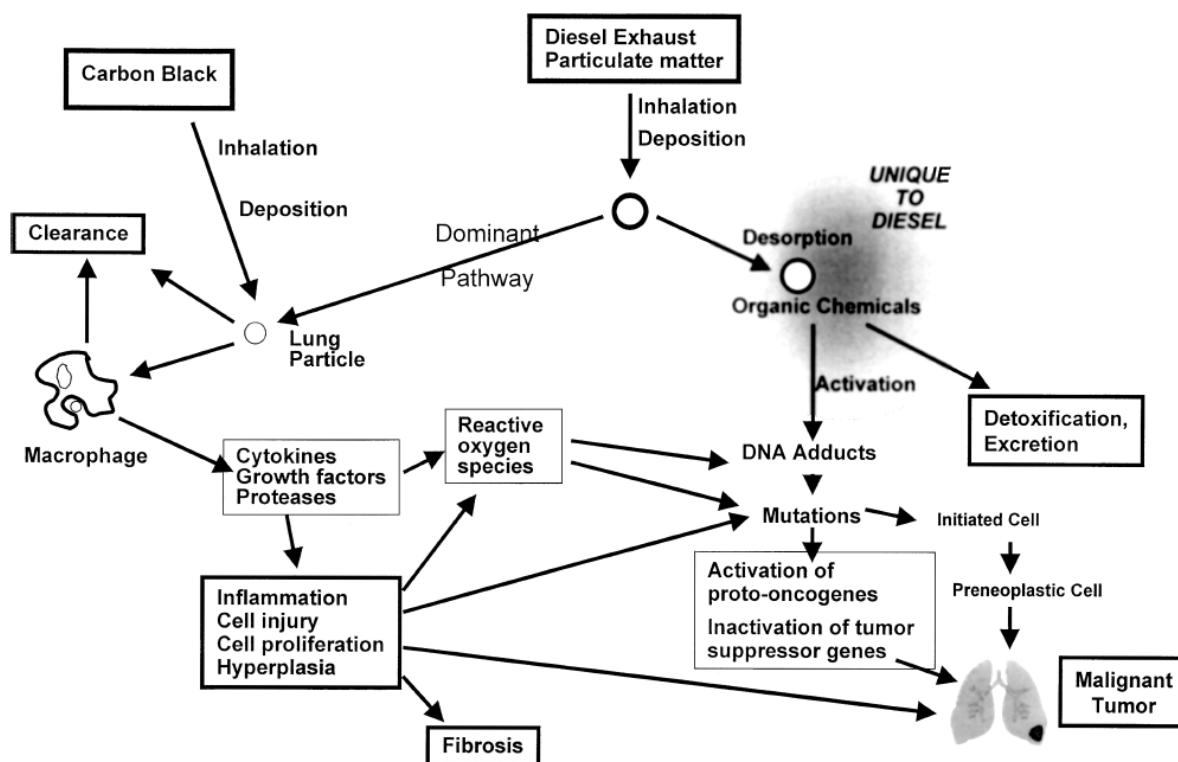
Diesel Exhaust
Particulate matter

Carbon Black

Inhalation

Deposition

Inhalation

Deposition

UNIQUE TO DIESEL

Clearance

Dominant Pathway

Desorption

Organic Chemicals

Lung Particle

Activation

Macrophage

Detoxification, Excretion

Cytokines
Growth factors
Proteases

Reactive oxygen species

DNA Adducts

Mutations

Initiated Cell

Preneoplastic Cell

Activation of proto-oncogenes
Inactivation of tumor suppressor genes

Inflammation
Cell injury
Cell proliferation
Hyperplasia

Malignant Tumor

Fibrosis